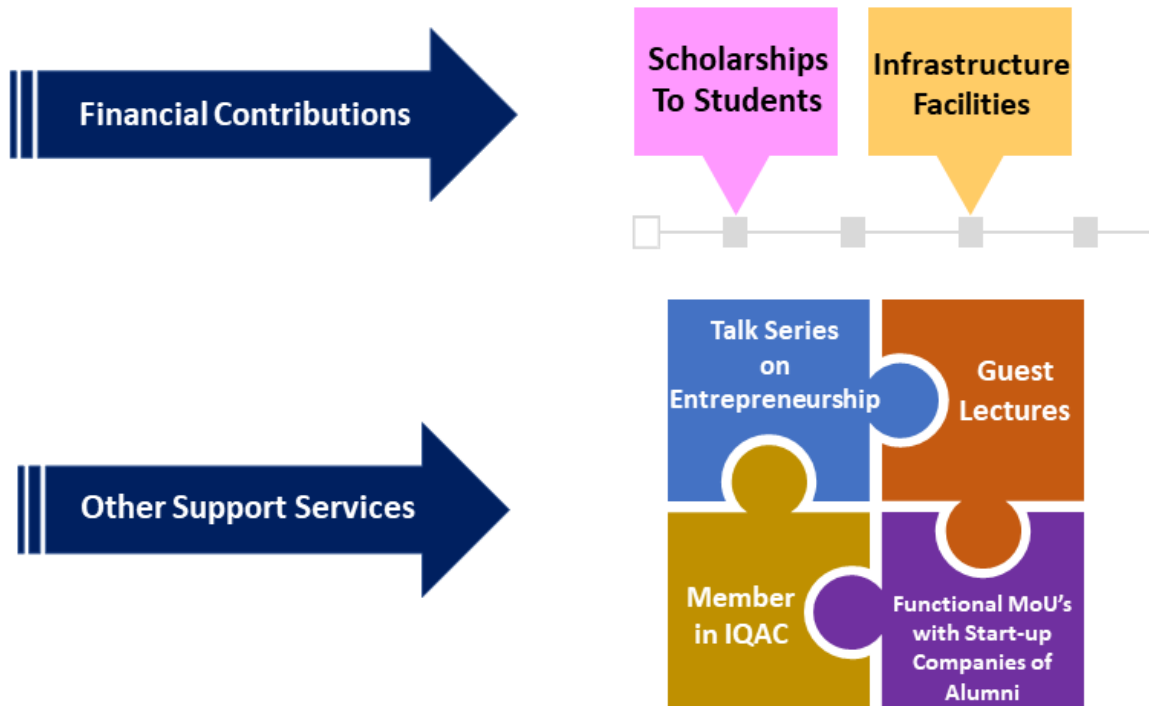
Financial Contributions

Scholarships To Students

Infrastructure Facilities

Other Support Services

Talk Series on Entrepreneurship

Guest Lectures

Member in IQAC

Functional MoU's with Start-up Companies of Alumni